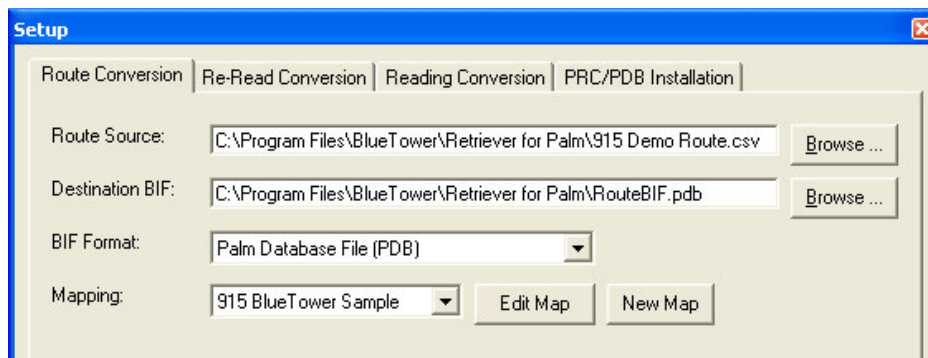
Setup

Route Conversion | Re-Read Conversion | Reading Conversion | PRC/PDB Installation

Route Source: C:\Program Files\BlueTower\Retriever for Palm\915 Demo Route.csv Browse ...

Destination BIF: C:\Program Files\BlueTower\Retriever for Palm\RouteBIF.pdb Browse ...

BIF Format: Palm Database File (PDB)

Mapping: 915 BlueTower Sample Edit Map New Map